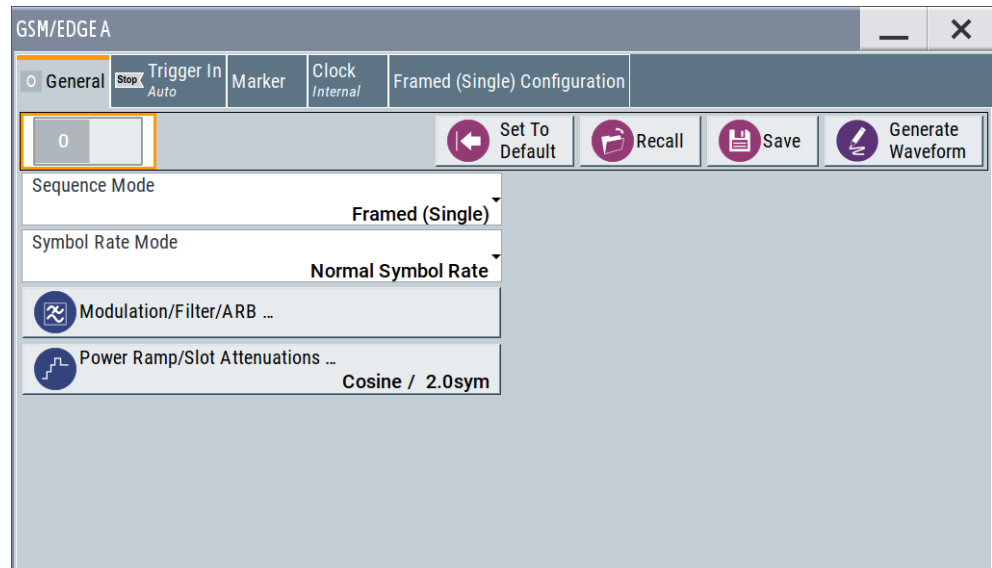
GSM/EDGE A

General
Stop Trigger In Auto
Marker
Clock Internal
Framed (Single) Configuration

0

Set To Default
Recall
Save
Generate Waveform

Sequence Mode
Framed (Single)

Symbol Rate Mode
Normal Symbol Rate

Modulation/Filter/ARB ...

Power Ramp/Slot Attenuations ...
Cosine / 2.0sym